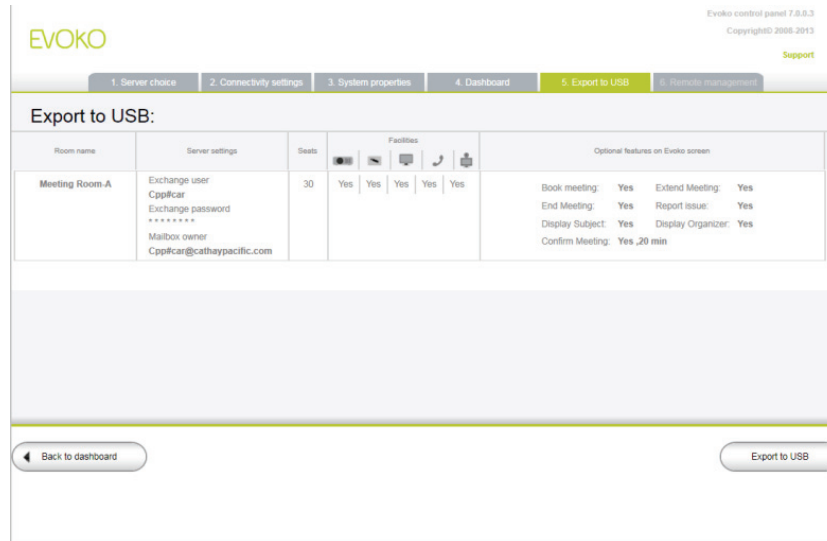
EVOKO

Evoko control panel 7.0.0.3
Copyright© 2008-2013
Support

1. Server choice | 2. Connectivity settings | 3. System properties | 4. Dashboard | 5. Export to USB | 6. Remote management

Export to USB:

| Room name | Server settings | Seats | Facilities | | | | | Optional features on Evoko screen |
|---|---|---|---|---|---|---|---|---|
| Meeting Room-A | Exchange user **Cpp#car** Exchange password \*\*\*\*\*\*\*\* Mailbox owner **Cpp#car@cathaypacific.com** | 30 | Yes | Yes | Yes | Yes | Yes | Book meeting: **Yes** Extend Meeting: **Yes** End Meeting: **Yes** Report issue: **Yes** Display Subject: **Yes** Display Organizer: **Yes** Confirm Meeting: **Yes ,20 min** |

Back to dashboard

Export to USB